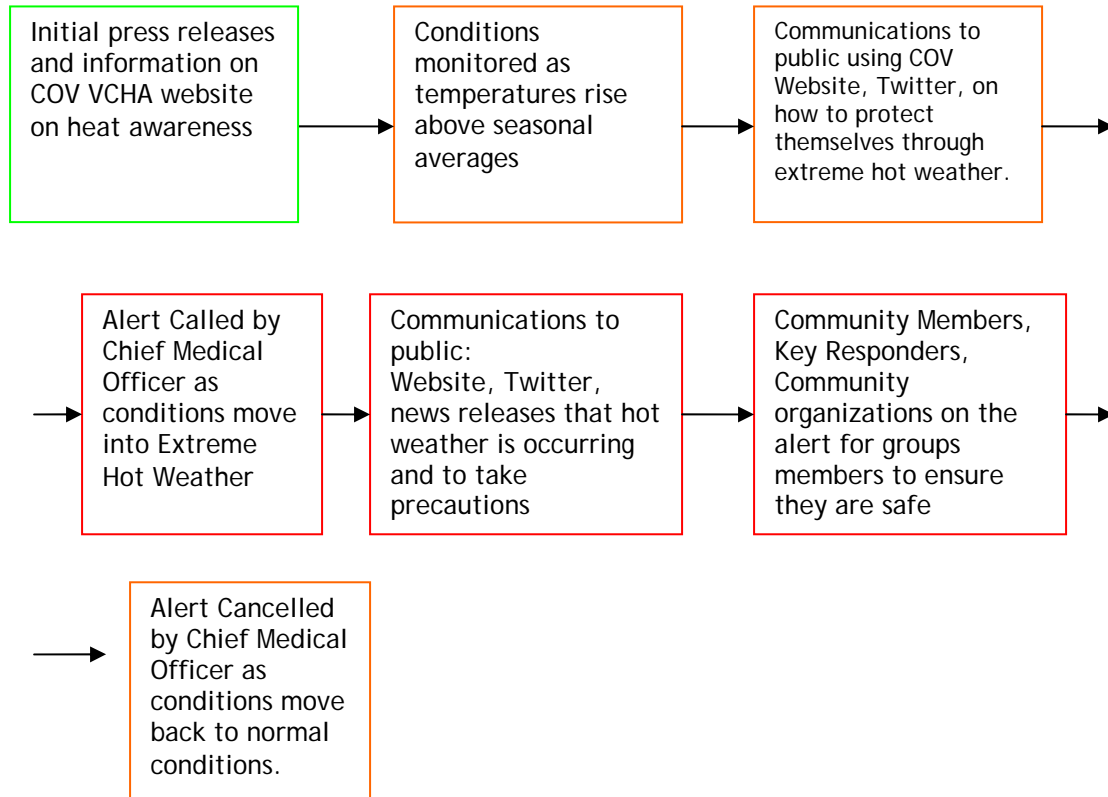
Initial press releases and information on COV VCHA website on heat awareness

Conditions monitored as temperatures rise above seasonal averages

Communications to public using COV Website, Twitter, on how to protect themselves through extreme hot weather.

Alert Called by Chief Medical Officer as conditions move into Extreme Hot Weather

Communications to public:
Website, Twitter, news releases that hot weather is occurring and to take precautions

Community Members, Key Responders, Community organizations on the alert for groups members to ensure they are safe

Alert Cancelled by Chief Medical Officer as conditions move back to normal conditions.